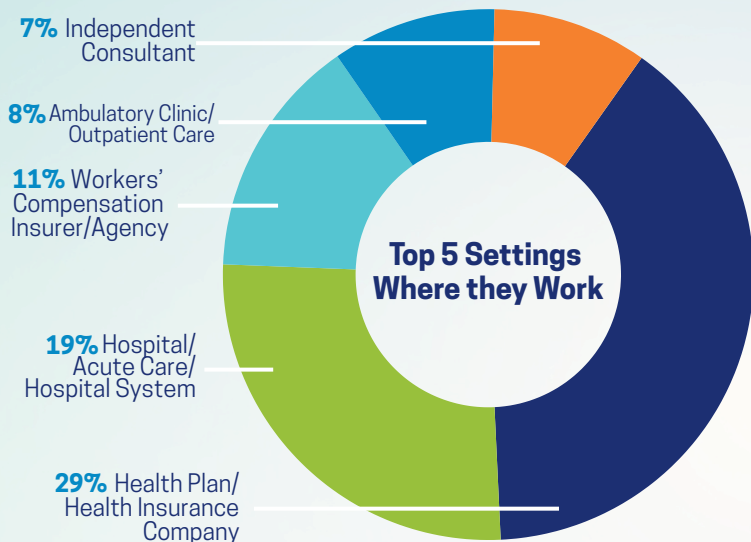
7% Independent Consultant

8% Ambulatory Clinic/ Outpatient Care

11% Workers' Compensation Insurer/Agency

19% Hospital/ Acute Care/ Hospital System

29% Health Plan/ Health Insurance Company

Top 5 Settings Where they Work